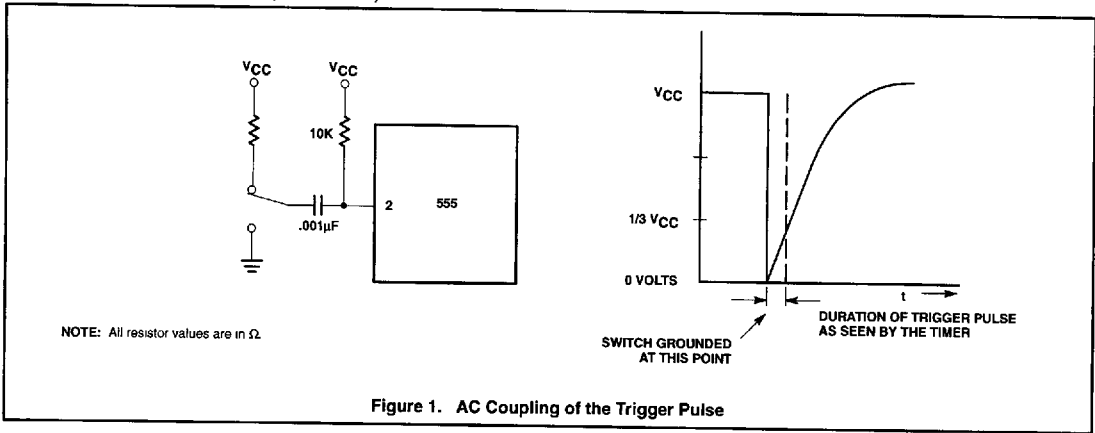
$V_{CC}$

$V_{CC}$

10K

2

555

.001μF

NOTE: All resistor values are in Ω

$V_{CC}$

1/3 $V_{CC}$

0 VOLTS

t

SWITCH GROUNDED AT THIS POINT

DURATION OF TRIGGER PULSE AS SEEN BY THE TIMER

Figure 1. AC Coupling of the Trigger Pulse